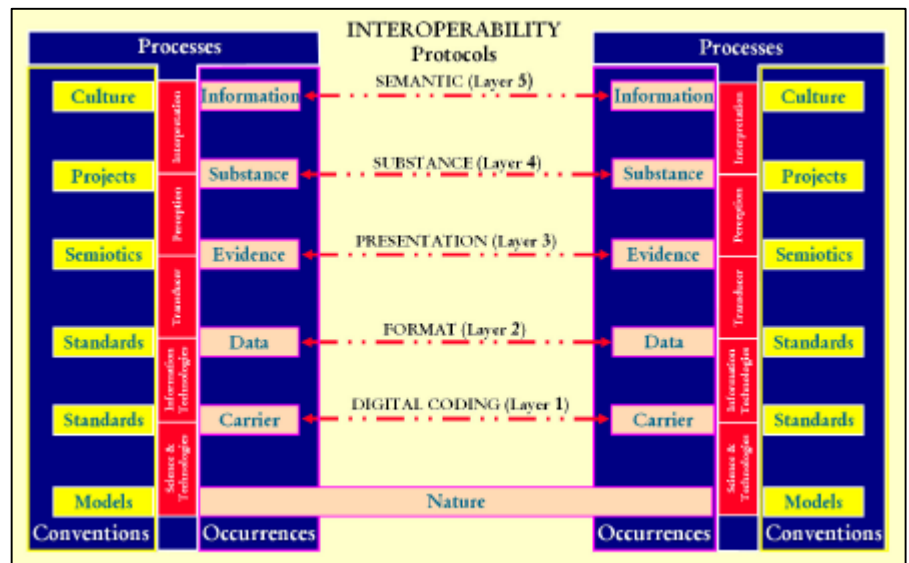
INTEROPERABILITY
Protocols

Processes

Culture
Projects
Semiotics
Standards
Standards
Models
Conventions

Interpretation
Perception
Transducer
Information Technologies
Science & Technologies

Information
Substance
Evidence
Data
Carrier
Occurrences

SEMANTIC (Layer 5)
SUBSTANCE (Layer 4)
PRESENTATION (Layer 3)
FORMAT (Layer 2)
DIGITAL CODING (Layer 1)

Nature

Processes

Information
Substance
Evidence
Data
Carrier
Occurrences

Interpretation
Perception
Transducer
Information Technologies
Science & Technologies

Culture
Projects
Semiotics
Standards
Standards
Models
Conventions